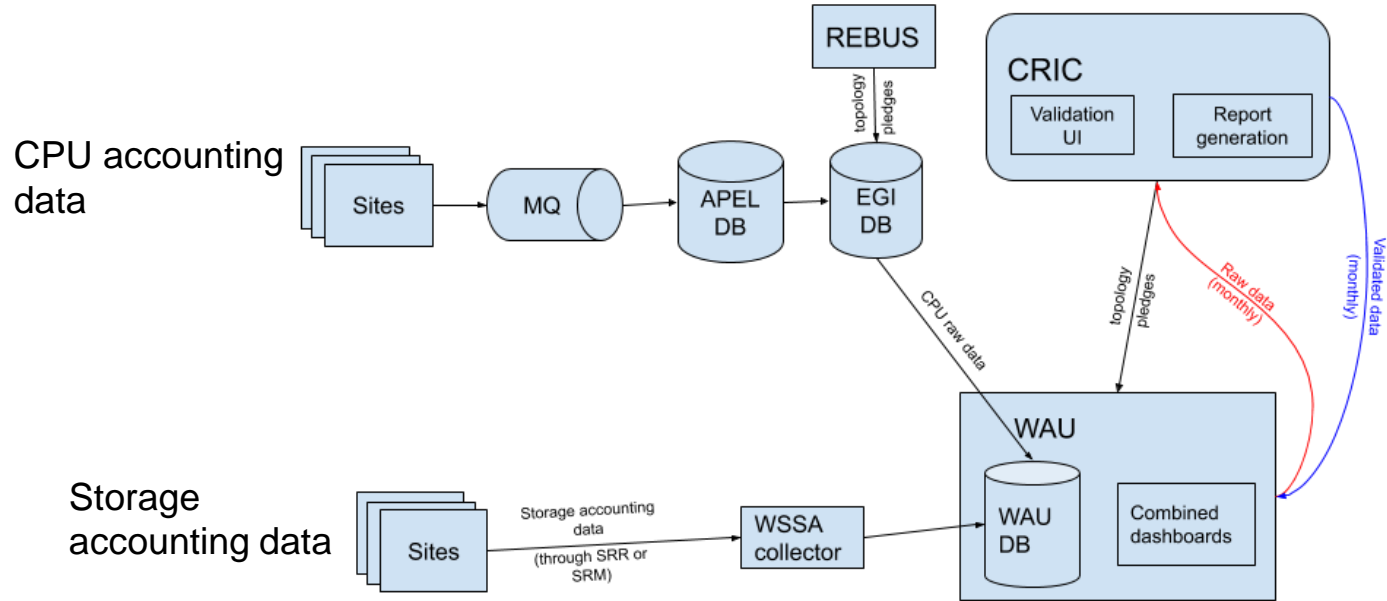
REBUS

CRIC

Validation UI

Report generation

CPU accounting data

topology
pledges

Sites

MQ

APEL DB

EGI DB

CPU raw data

topology
pledges

Raw data (monthly)

Validated data (monthly)

WAU

Storage accounting data

Sites

Storage accounting data (through SRR or SRM)

WSSA collector

WAU DB

Combined dashboards